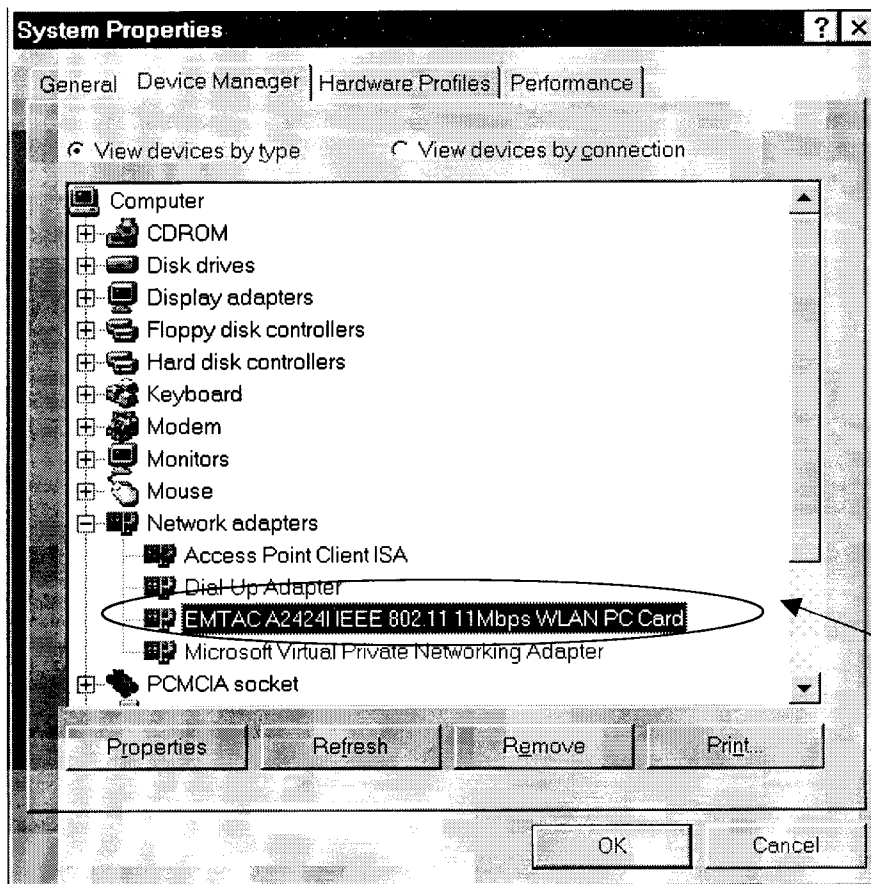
System Properties

? ×

General | Device Manager | Hardware Profiles | Performance

View devices by type

View devices by connection

Computer

CDROM

Disk drives

Display adapters

Floppy disk controllers

Hard disk controllers

Keyboard

Modem

Monitors

Mouse

Network adapters

Access Point Client ISA

Dial Up Adapter

EMTAC A2424I IEEE 802.11 11Mbps WLAN PC Card

Microsoft Virtual Private Networking Adapter

PCMCIA socket

Properties

Refresh

Remove

Print...

OK

Cancel